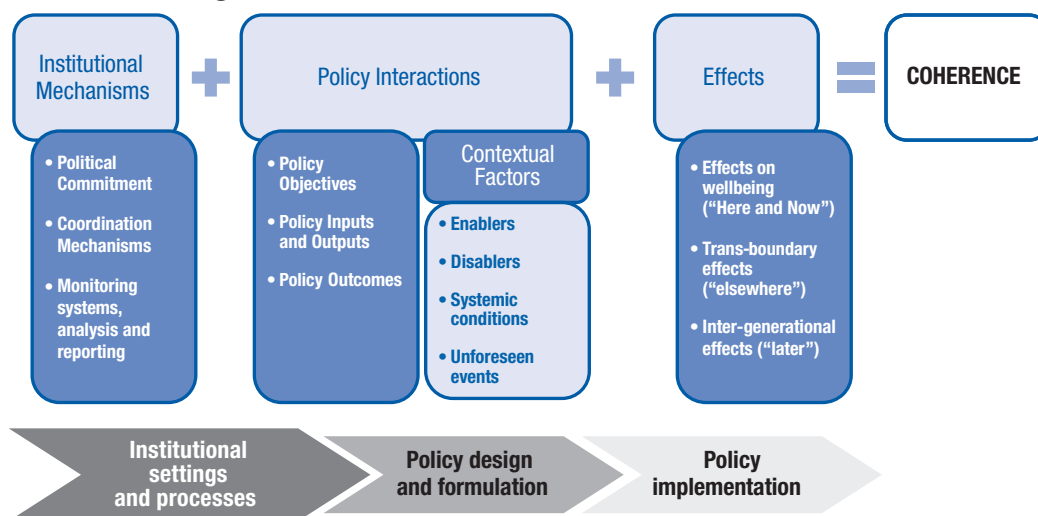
Institutional Mechanisms

Policy Interactions

Effects

COHERENCE

• Political Commitment

• Coordination Mechanisms

• Monitoring systems, analysis and reporting

• Policy Objectives

• Policy Inputs and Outputs

• Policy Outcomes

Contextual Factors

• Enablers

• Disablers

• Systemic conditions

• Unforeseen events

• Effects on wellbeing ("Here and Now")

• Trans-boundary effects ("elsewhere")

• Inter-generational effects ("later")

Institutional settings and processes

Policy design and formulation

Policy implementation